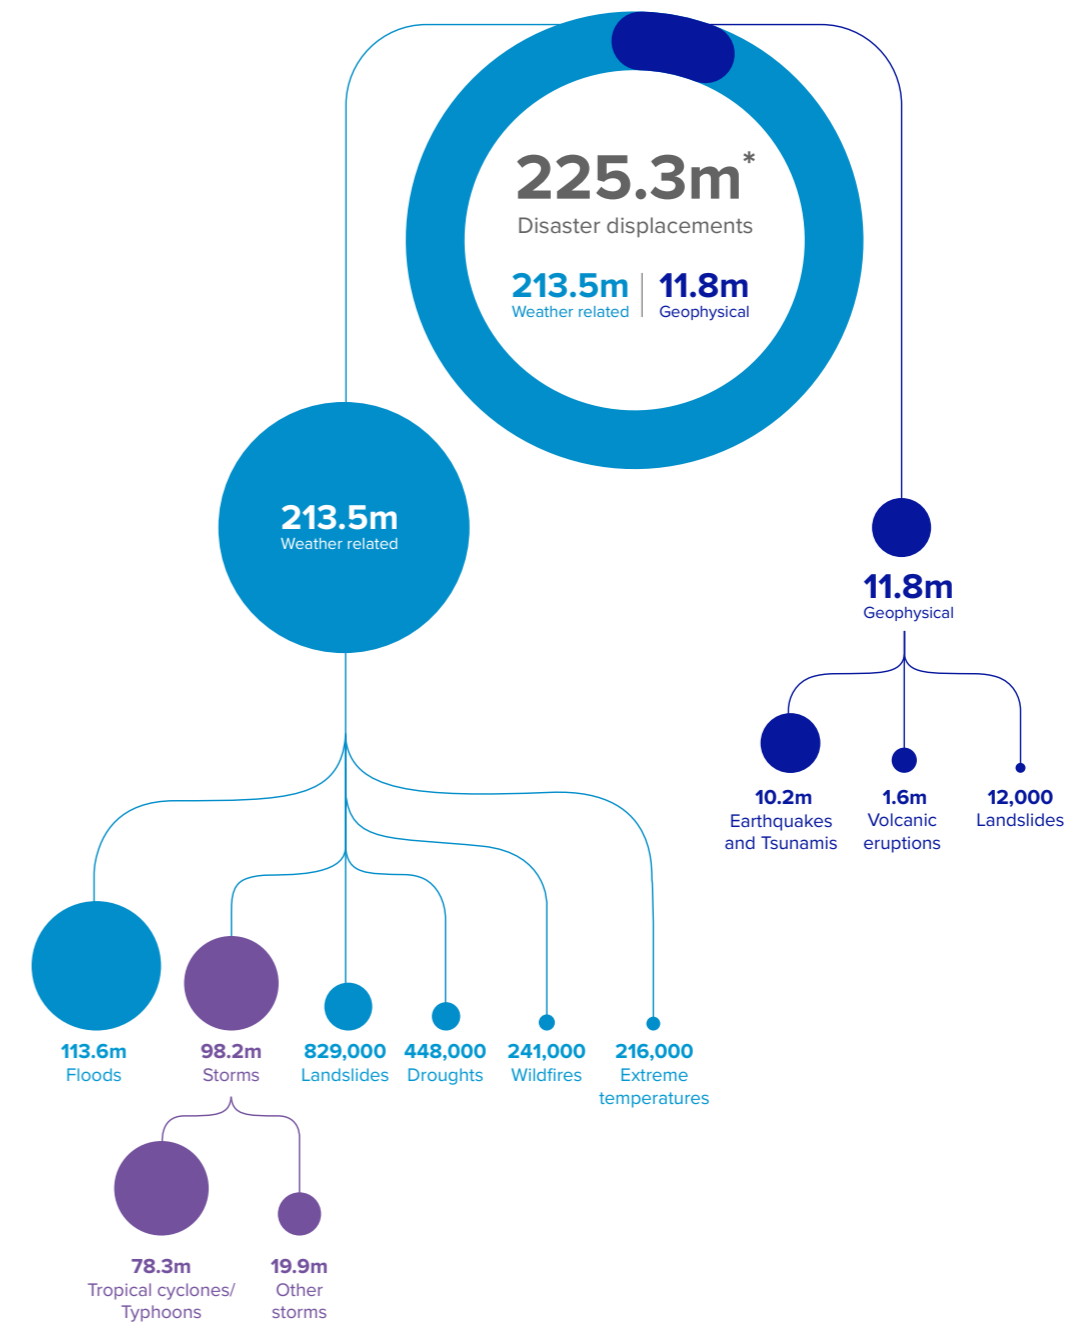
225.3m*
Disaster displacements

213.5m
Weather related

11.8m
Geophysical

213.5m
Weather related

11.8m
Geophysical

10.2m
Earthquakes and Tsunamis

1.6m
Volcanic eruptions

12,000
Landslides

113.6m
Floods

98.2m
Storms

829,000
Landslides

448,000
Droughts

241,000
Wildfires

216,000
Extreme temperatures

78.3m
Tropical cyclones/ Typhoons

19.9m
Other storms